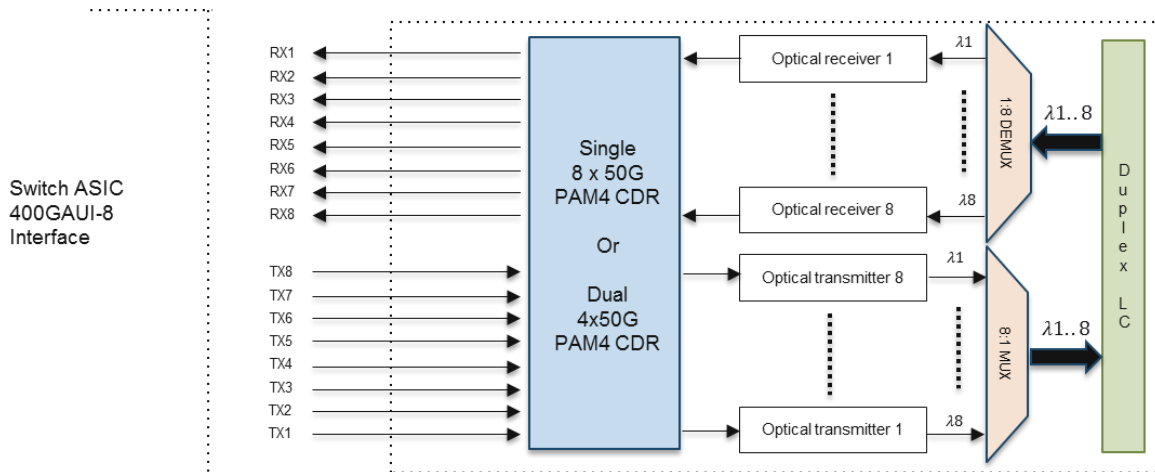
Switch ASIC
400GAUI-8
Interface

RX1
RX2
RX3
RX4
RX5
RX6
RX7
RX8

TX8
TX7
TX6
TX5
TX4
TX3
TX2
TX1

Single
8 x 50G
PAM4 CDR

Or

Dual
4x50G
PAM4 CDR

Optical receiver 1

Optical receiver 8

Optical transmitter 8

Optical transmitter 1

$\lambda 1$

$\lambda 8$

$\lambda 1$

$\lambda 8$

1:8 DEMUX

8:1 MUX

$\lambda 1..8$

$\lambda 1..8$

D
u
p
l
e
x

L
C